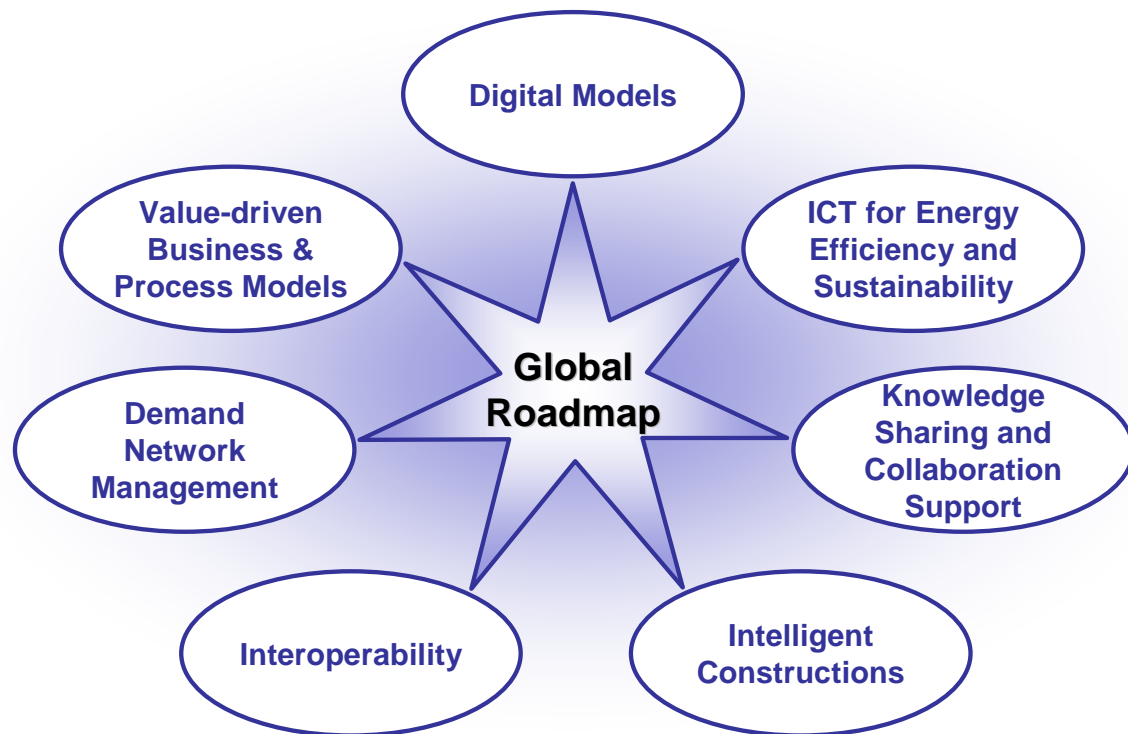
Global Roadmap

Digital Models

ICT for Energy Efficiency and Sustainability

Knowledge Sharing and Collaboration Support

Intelligent Constructions

Interoperability

Demand Network Management

Value-driven Business & Process Models